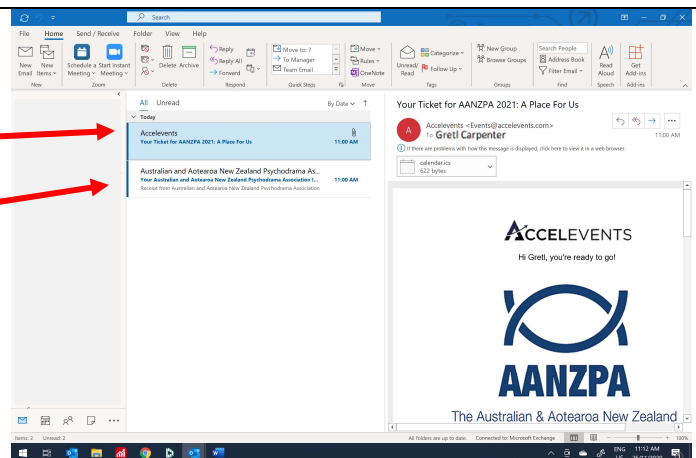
Search

File Home Send / Receive Folder View Help

New Email New Items New

Schedule a Meeting Start Instant Meeting Zoom

Delete Archive Delete

Reply Reply All Forward Respond

Move to: ? To Manager Team Email Quick Steps

Move Rules OneNote Move

Unread/Read Categorize Follow Up Tags

New Group Browse Groups Groups

Search People Address Book Filter Email Find

Read Aloud Speech

Get Add-ins Add-ins

All Unread By Date

Today

Accelevents
Your Ticket for AANZPA 2021: A Place For Us 11:00 AM

Australian and Aotearoa New Zealand Psychodrama As...
Your Australian and Aotearoa New Zealand Psychodrama Association I... 11:00 AM
Receipt from Australian and Aotearoa New Zealand Psychodrama Association

Your Ticket for AANZPA 2021: A Place For Us

Accelevents <Events@accelevents.com>
To Gretl Carpenter
11:00 AM

If there are problems with how this message is displayed, click here to view it in a web browser.

calendar.ics
622 bytes

ACCELEVENTS

Hi Gretl, you're ready to go!

AANZPA

The Australian & Aotearoa New Zealand

Items: 2 Unread: 2

All folders are up to date. Connected to: Microsoft Exchange

100%

ENG US 11:12 AM